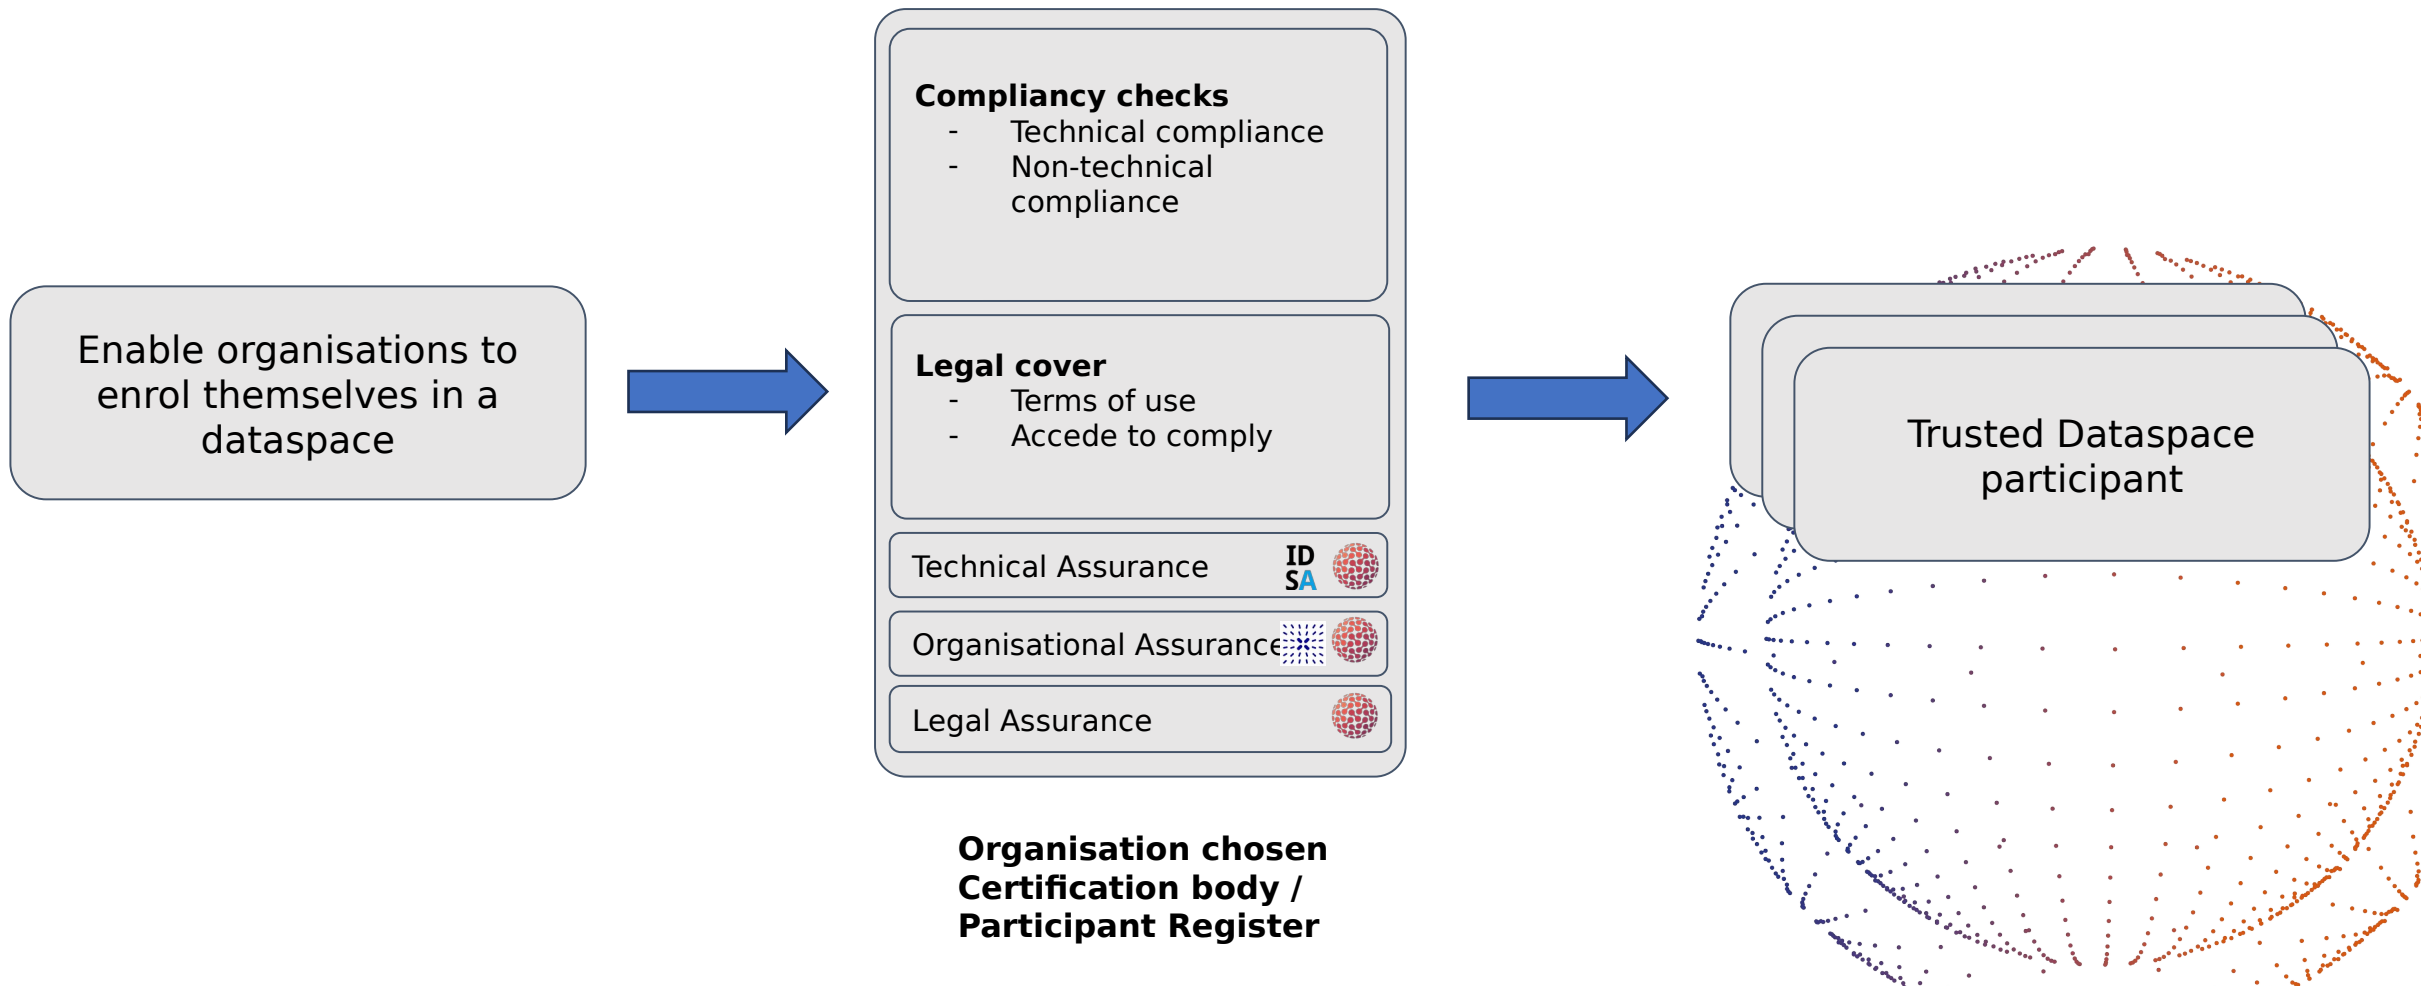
Enable organisations to enrol themselves in a dataspace

**Compliancy checks**
- Technical compliance
- Non-technical compliance

**Legal cover**
- Terms of use
- Accede to comply

Technical Assurance IDSA

Organisational Assurance

Legal Assurance

**Organisation chosen Certification body / Participant Register**

Trusted Dataspace participant